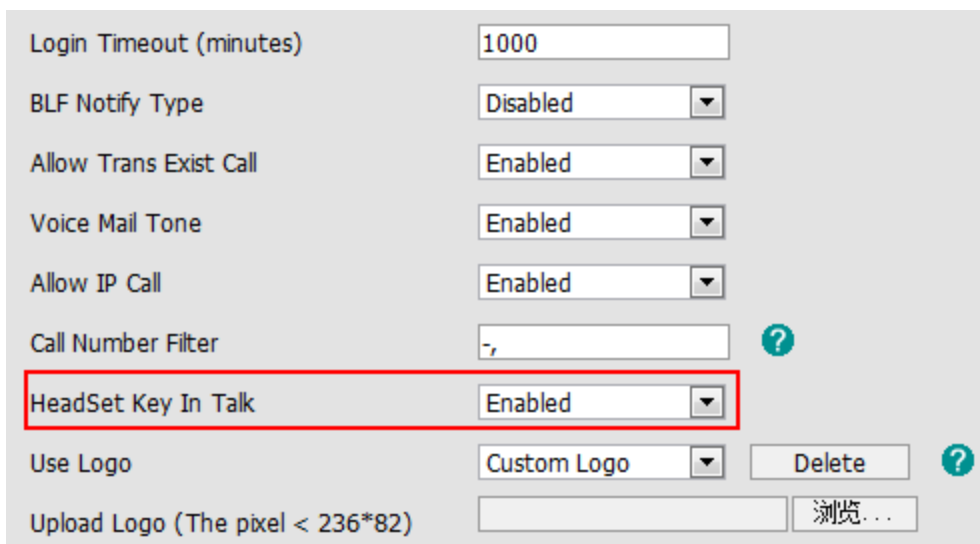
| | |
|---|---|
| Login Timeout (minutes) | 1000 |
| BLF Notify Type | Disabled |
| Allow Trans Exist Call | Enabled |
| Voice Mail Tone | Enabled |
| Allow IP Call | Enabled |
| Call Number Filter | -, ? |
| HeadSet Key In Talk | Enabled |
| Use Logo | Custom Logo Delete ? |
| Upload Logo (The pixel < 236*82) | 浏览... |